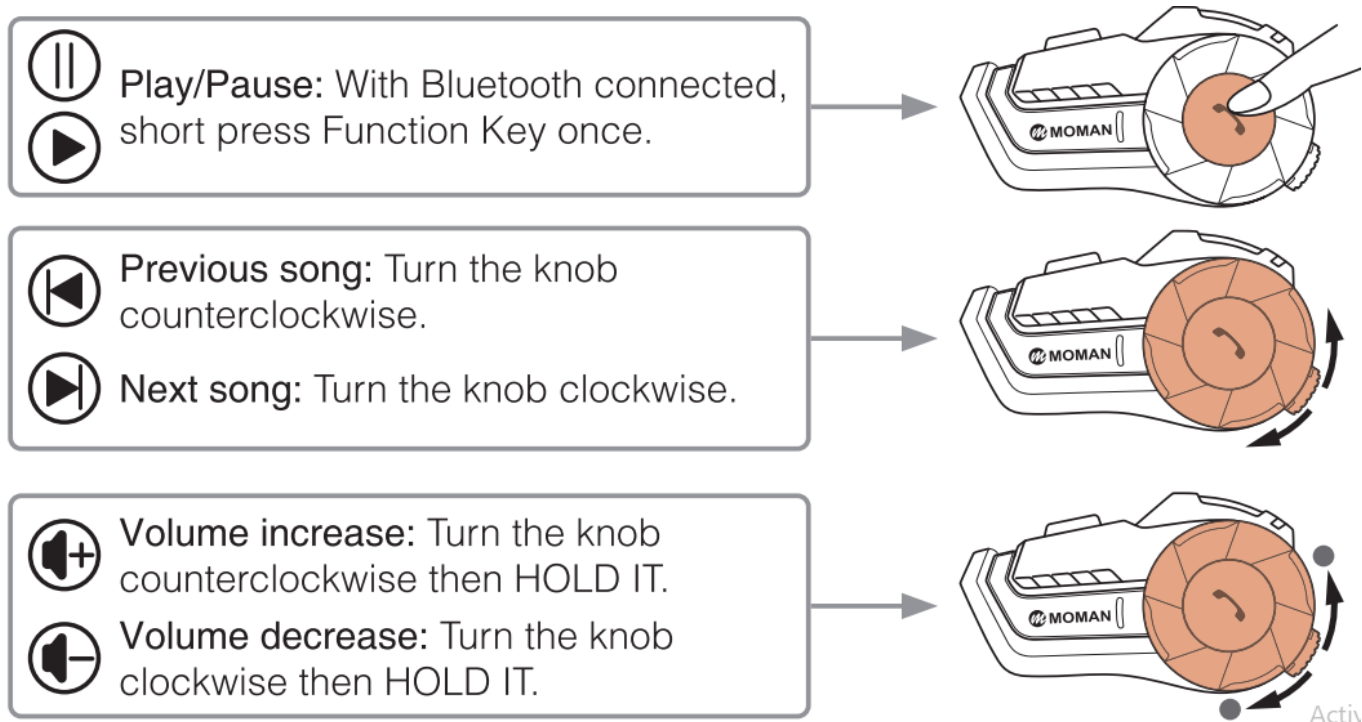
Play/Pause: With Bluetooth connected, short press Function Key once.

MOMAN

Previous song: Turn the knob counterclockwise.

Next song: Turn the knob clockwise.

MOMAN

Volume increase: Turn the knob counterclockwise then HOLD IT.

Volume decrease: Turn the knob clockwise then HOLD IT.

MOMAN

Activ